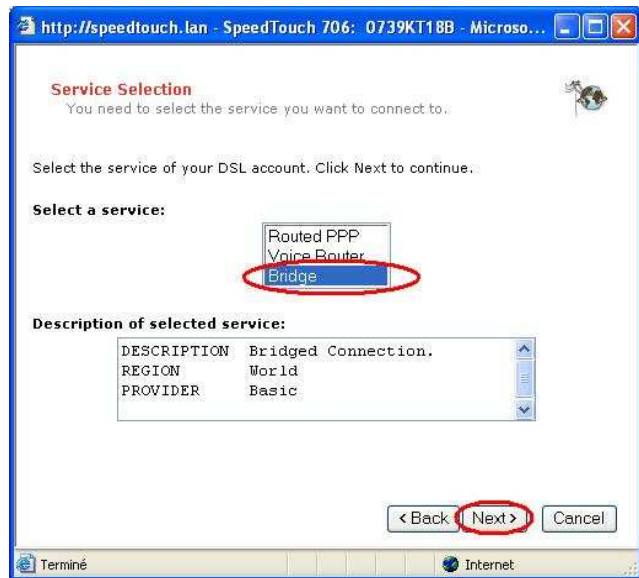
http://speedtouch.lan - SpeedTouch 706: 0739KT18B - Microso...

Service Selection
You need to select the service you want to connect to.

Select the service of your DSL account. Click Next to continue.

Select a service:

Routed PPP
Voice Router
Bridge

Description of selected service:

DESCRIPTION Bridged Connection.
REGION World
PROVIDER Basic

<Back Next> Cancel

Terminé Internet